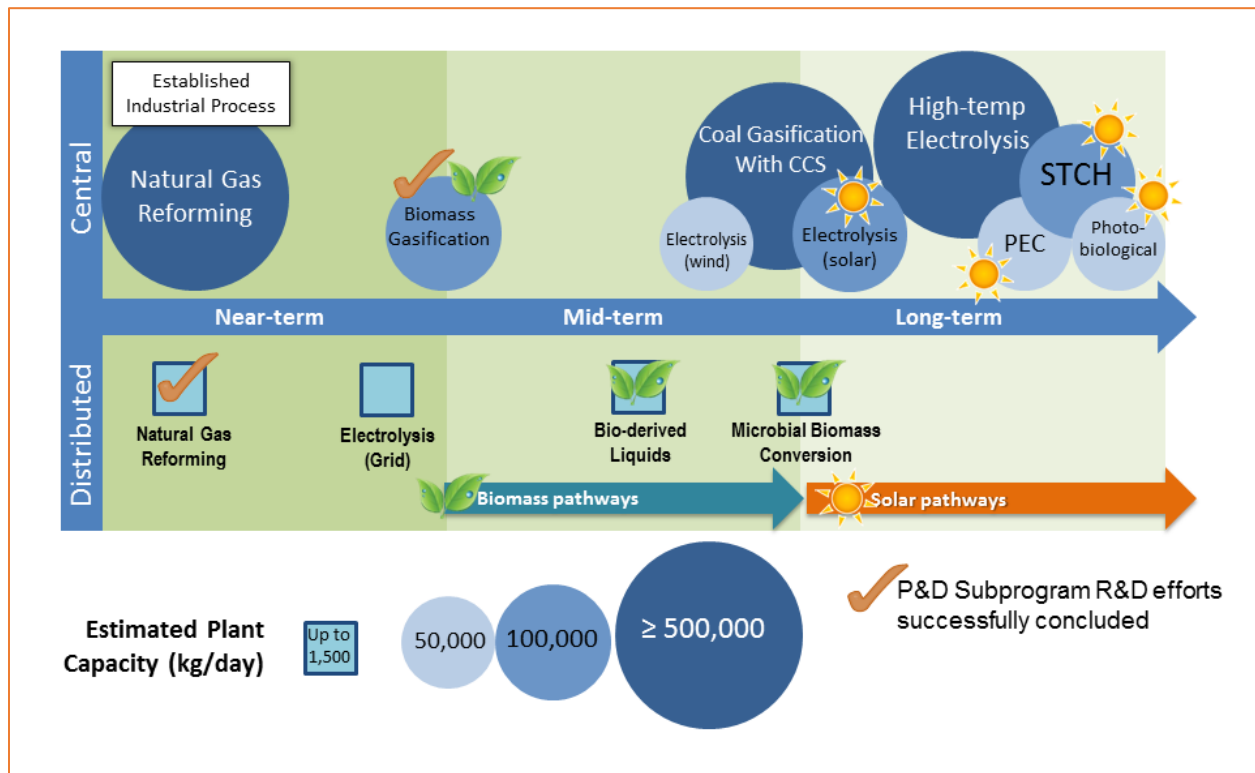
Central

Established Industrial Process

Natural Gas Reforming

Biomass Gasification

Coal Gasification With CCS

Electrolysis (wind)

Electrolysis (solar)

High-temp Electrolysis

STCH

PEC

Photo-biological

Near-term

Mid-term

Long-term

Distributed

Natural Gas Reforming

Electrolysis (Grid)

Bio-derived Liquids

Microbial Biomass Conversion

Biomass pathways

Solar pathways

Estimated Plant Capacity (kg/day)

Up to 1,500

50,000

100,000

≥ 500,000

P&D Subprogram R&D efforts successfully concluded